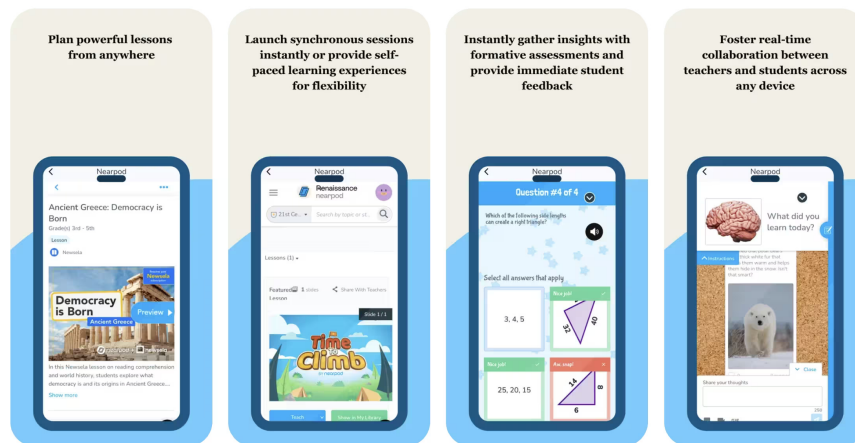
Plan powerful lessons from anywhere

Nearpod

Ancient Greece: Democracy is Born

Grade(s) 3rd - 5th

Lesson

Newsela

Democracy is Born

Ancient Greece

Preview

In this Newsela lesson on reading comprehension and world history, students explore what democracy is and its origins in Ancient Greece...

Show more

Launch synchronous sessions instantly or provide self-paced learning experiences for flexibility

Nearpod

Renaissance nearpod

21st Ce...

Search by type or cl...

Lessons (1)

Featured Lesson

5 slides

Share With Teachers

Slide 1 / 1

Time to Climb

Teach

Show in My Library

Instantly gather insights with formative assessments and provide immediate student feedback

Nearpod

Question #4 of 4

Which of the following side lengths can create a right triangle?

Select all answers that apply

3, 4, 5

Nice job!

40

32

Nice job!

25, 20, 15

Aw, snap!

14

8

6

Foster real-time collaboration between teachers and students across any device

Nearpod

What did you learn today?

Share your thoughts

Close